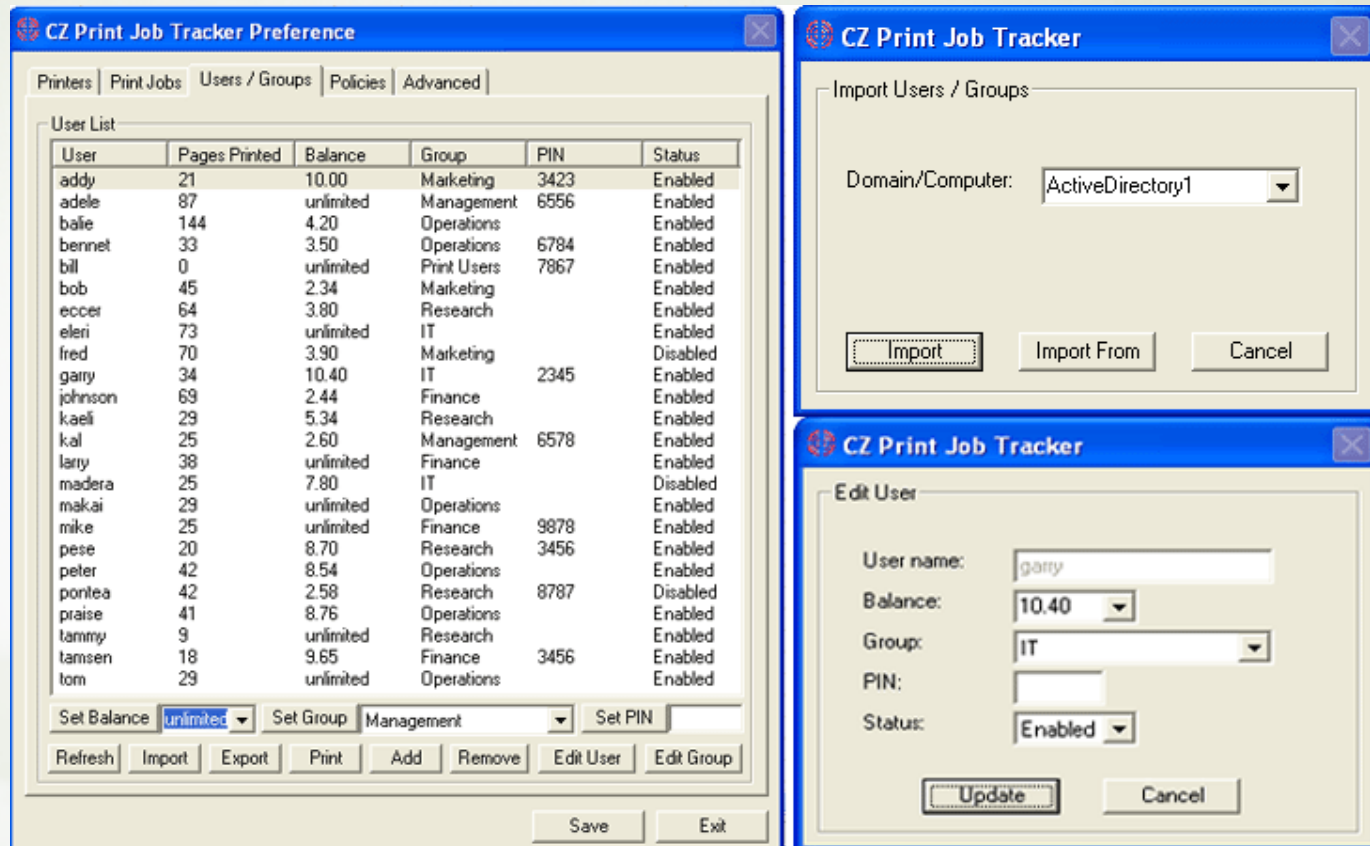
CZ Print Job Tracker Preference

Printers | Print Jobs | Users / Groups | Policies | Advanced

User List

| User | Pages Printed | Balance | Group | PIN | Status |
|---|---|---|---|---|---|
| addy | 21 | 10.00 | Marketing | 3423 | Enabled |
| adele | 87 | unlimited | Management | 6556 | Enabled |
| balie | 144 | 4.20 | Operations | | Enabled |
| bennet | 33 | 3.50 | Operations | 6784 | Enabled |
| bill | 0 | unlimited | Print Users | 7867 | Enabled |
| bob | 45 | 2.34 | Marketing | | Enabled |
| eccer | 64 | 3.80 | Research | | Enabled |
| eleri | 73 | unlimited | IT | | Enabled |
| fred | 70 | 3.90 | Marketing | | Disabled |
| garry | 34 | 10.40 | IT | 2345 | Enabled |
| johnson | 69 | 2.44 | Finance | | Enabled |
| kaeli | 29 | 5.34 | Research | | Enabled |
| kal | 25 | 2.60 | Management | 6578 | Enabled |
| larry | 38 | unlimited | Finance | | Enabled |
| madera | 25 | 7.80 | IT | | Disabled |
| makai | 29 | unlimited | Operations | | Enabled |
| mike | 25 | unlimited | Finance | 9878 | Enabled |
| pese | 20 | 8.70 | Research | 3456 | Enabled |
| peter | 42 | 8.54 | Operations | | Enabled |
| pontea | 42 | 2.58 | Research | 8787 | Disabled |
| praise | 41 | 8.76 | Operations | | Enabled |
| tammy | 9 | unlimited | Research | | Enabled |
| tamsen | 18 | 9.65 | Finance | 3456 | Enabled |
| tom | 29 | unlimited | Operations | | Enabled |

Set Balance unlimited Set Group Management Set PIN

Refresh Import Export Print Add Remove Edit User Edit Group

Save Exit

CZ Print Job Tracker

Import Users / Groups

Domain/Computer: ActiveDirectory1

Import Import From Cancel

CZ Print Job Tracker

Edit User

User name: garry
Balance: 10.40
Group: IT
PIN:
Status: Enabled

Update Cancel